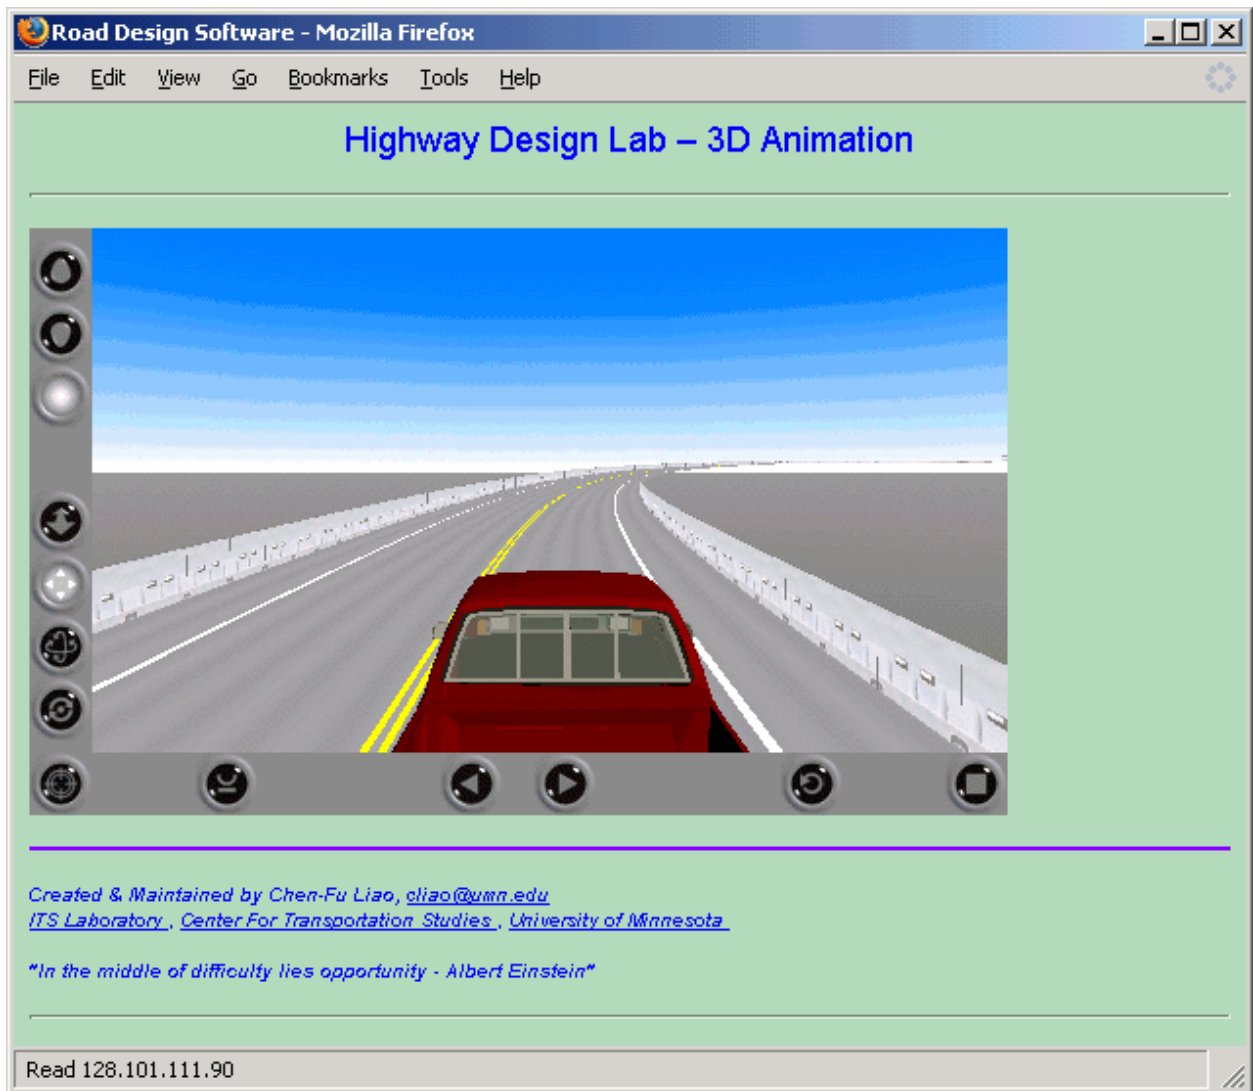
Road Design Software - Mozilla Firefox

File Edit View Go Bookmarks Tools Help

Highway Design Lab – 3D Animation

Created & Maintained by Chen-Fu Liao, cliao@umn.edu
ITS Laboratory , Center For Transportation Studies , University of Minnesota

"In the middle of difficulty lies opportunity - Albert Einstein"

Read 128.101.111.90